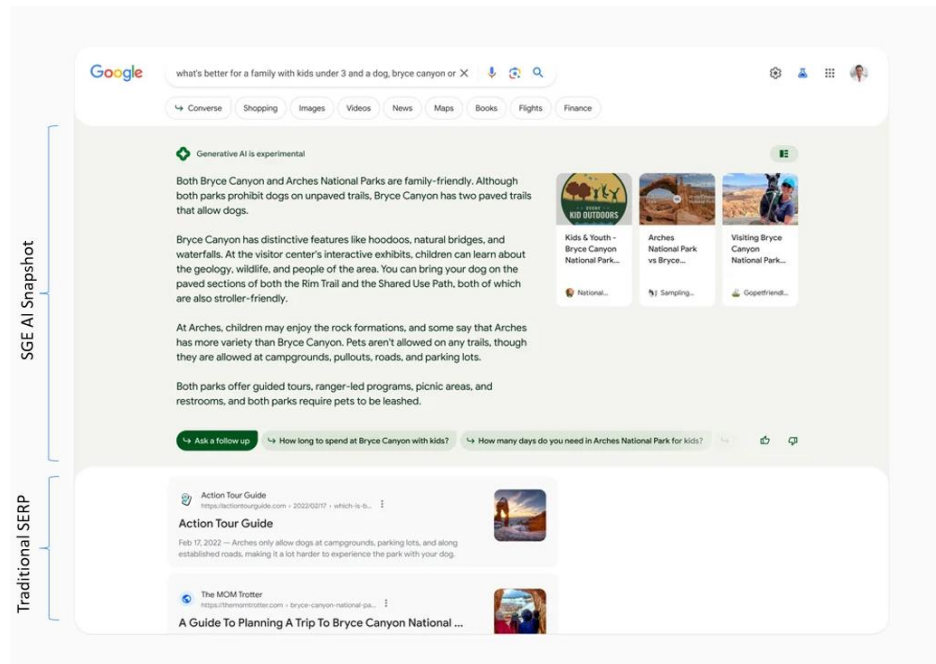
Google
what's better for a family with kids under 3 and a dog, bryce canyon or

Converse Shopping Images Videos News Maps Books Flights Finance

SGE AI Snapshot

Generative AI is experimental

Both Bryce Canyon and Arches National Parks are family-friendly. Although both parks prohibit dogs on unpaved trails, Bryce Canyon has two paved trails that allow dogs.

Bryce Canyon has distinctive features like hoodoos, natural bridges, and waterfalls. At the visitor center's interactive exhibits, children can learn about the geology, wildlife, and people of the area. You can bring your dog on the paved sections of both the Rim Trail and the Shared Use Path, both of which are also stroller-friendly.

At Arches, children may enjoy the rock formations, and some say that Arches has more variety than Bryce Canyon. Pets aren't allowed on any trails, though they are allowed at campgrounds, pullouts, roads, and parking lots.

Both parks offer guided tours, ranger-led programs, picnic areas, and restrooms, and both parks require pets to be leashed.

KID OUTDOORS

Kids & Youth - Bryce Canyon National Park...
National...

Arches National Park vs Bryce...
Sampling...

Visiting Bryce Canyon National Park...
Gopetfriendl...

Ask a follow up
How long to spend at Bryce Canyon with kids?
How many days do you need in Arches National Park for kids?

Traditional SERP

Action Tour Guide
https://actiontourguide.com › 2022/02/17 › which-is-b...
Action Tour Guide
Feb 17, 2022 — Arches only allow dogs at campgrounds, parking lots, and along established roads, making it a lot harder to experience the park with your dog.

The MOM Trotter
https://themomtrotter.com › bryce-canyon-national-pa...
A Guide To Planning A Trip To Bryce Canyon National ...